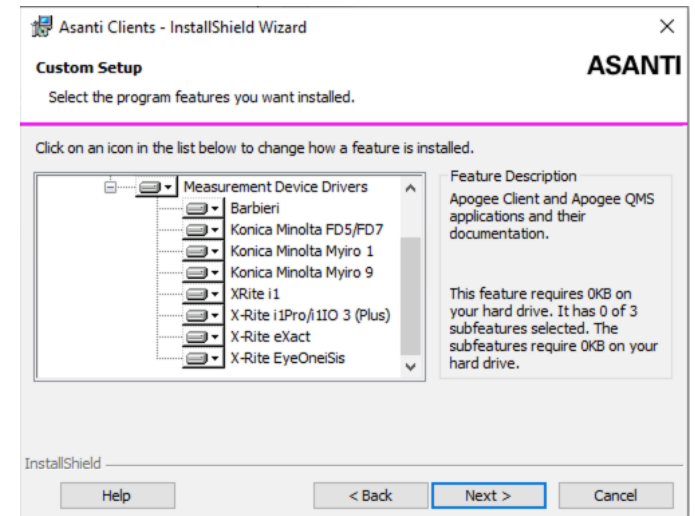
Asanti Clients - InstallShield Wizard

Custom Setup

Select the program features you want installed.

ASANTI

Click on an icon in the list below to change how a feature is installed.

Measurement Device Drivers
Barbieri
Konica Minolta FD5/FD7
Konica Minolta Myiro 1
Konica Minolta Myiro 9
XRite i1
X-Rite i1Pro/i1IO 3 (Plus)
X-Rite eXact
X-Rite EyeOneiSis

Feature Description

Apogee Client and Apogee QMS applications and their documentation.

This feature requires 0KB on your hard drive. It has 0 of 3 subfeatures selected. The subfeatures require 0KB on your hard drive.

InstallShield

Help

< Back

Next >

Cancel